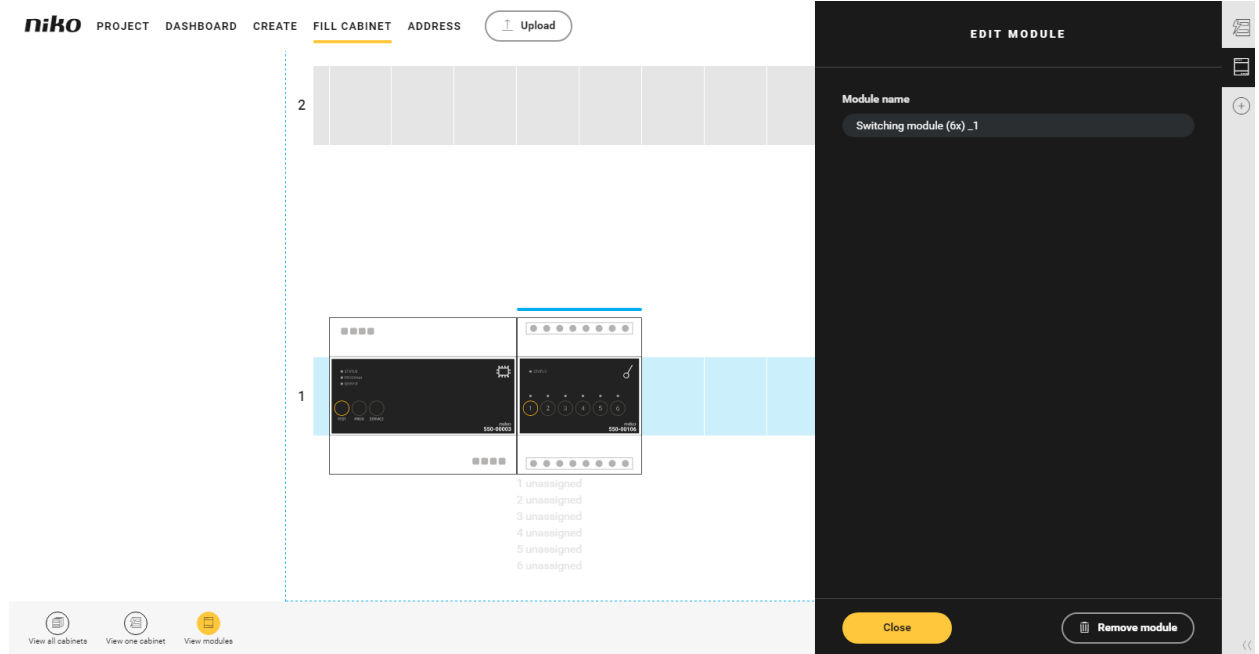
niko PROJECT DASHBOARD CREATE FILL CABINET ADDRESS Upload

EDIT MODULE

Module name

Switching module (6x) _1

2

1

TEST PROG SERVICE

niko 550-00003

1 2 3 4 5 6

niko 550-00106

1 unassigned
2 unassigned
3 unassigned
4 unassigned
5 unassigned
6 unassigned

View all cabinets View one cabinet View modules

Close

Remove module